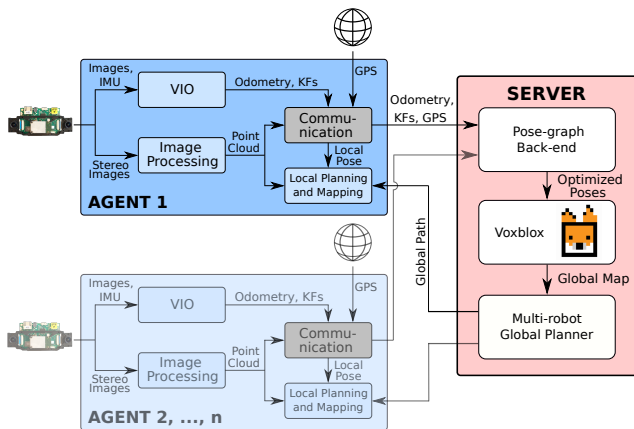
GPS

Images, IMU

VIO

Odometry, KFs

Communication

Stereo Images

Image Processing

Point Cloud

Local Pose

Local Planning and Mapping

AGENT 1

Odometry, KFs, GPS

SERVER

Pose-graph Back-end

Optimized Poses

Voxblox

Global Map

Global Path

Multi-robot Global Planner

GPS

Images, IMU

VIO

Odometry, KFs

Communication

Stereo Images

Image Processing

Point Cloud

Local Pose

Local Planning and Mapping

AGENT 2, ..., n